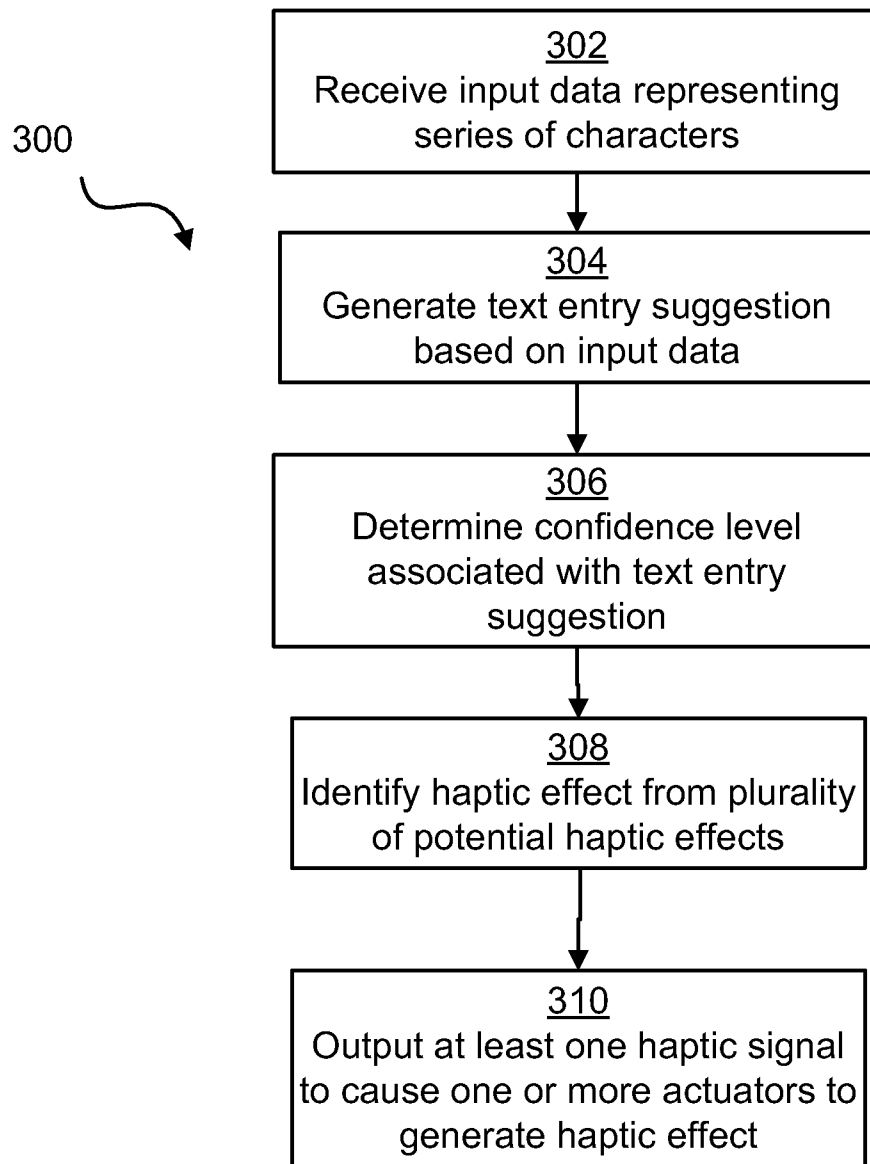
300

302
Receive input data representing series of characters

304
Generate text entry suggestion based on input data

306
Determine confidence level associated with text entry suggestion

308
Identify haptic effect from plurality of potential haptic effects

310
Output at least one haptic signal to cause one or more actuators to generate haptic effect